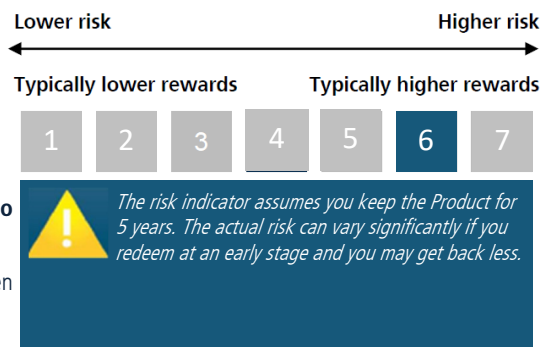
Lower risk

Higher risk

Typically lower rewards

Typically higher rewards

1 2 3 4 5 6 7

o

n

The risk indicator assumes you keep the Product for 5 years. The actual risk can vary significantly if you redeem at an early stage and you may get back less.